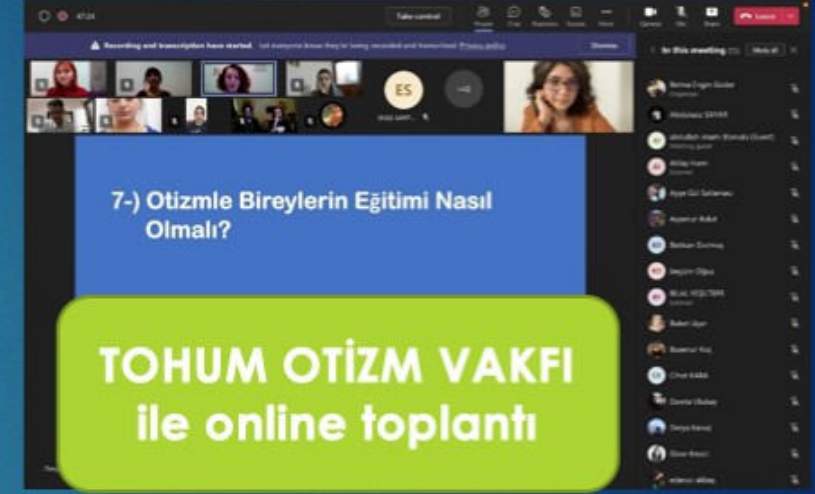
47:24

Take control

People Chat Reactions Rooms More

Camera Mic Share Leave

Recording and transcription has started. Let everyone know they're being recorded and transcribed. Privacy policy

Dismiss

ES

In this meeting (35)

Mute all

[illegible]

7-) Otizmle Bireylerin Eğitimi Nasıl Olmalı?

TOHUM OTİZM VAKFI ile online toplantı